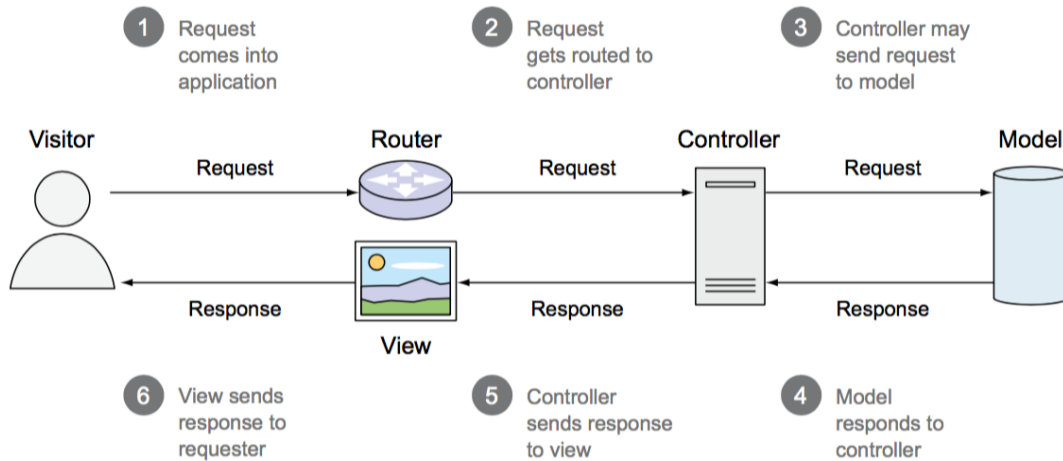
1 Request comes into application

2 Request gets routed to controller

3 Controller may send request to model

Visitor

Router

Controller

Model

Request

Request

Request

Response

Response

Response

View

6 View sends response to requester

5 Controller sends response to view

4 Model responds to controller